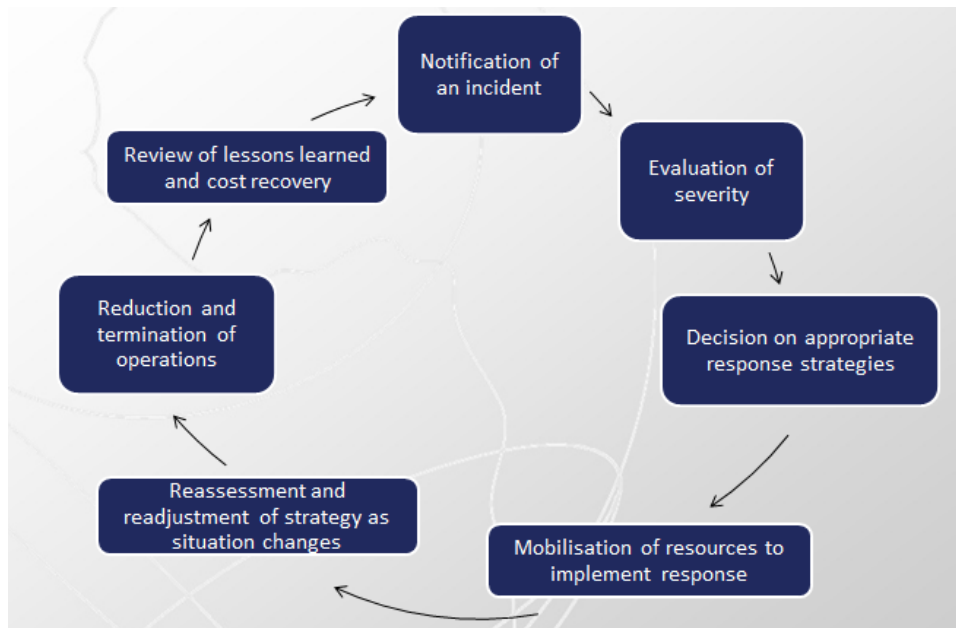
Notification of an incident

Evaluation of severity

Decision on appropriate response strategies

Mobilisation of resources to implement response

Reassessment and readjustment of strategy as situation changes

Reduction and termination of operations

Review of lessons learned and cost recovery